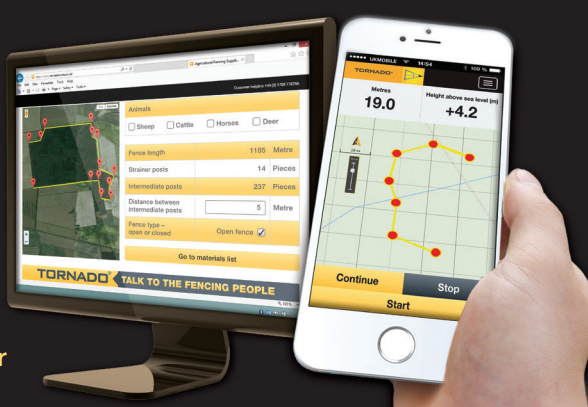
Animals

Sheep Cattle Horses Deer

Fence length 1185 Metre

Strainer posts 14 Pieces

Intermediate posts 237 Pieces

Distance between intermediate posts 5 Metre

Fence type – open or closed Open fence

Go to materials list

TORNADO TALK TO THE FENCING PEOPLE

UKMOBILE 14:54 100 %

TORNADO

Metres
19.0

Height above sea level (m)
+4.2

Continue

Stop

Start